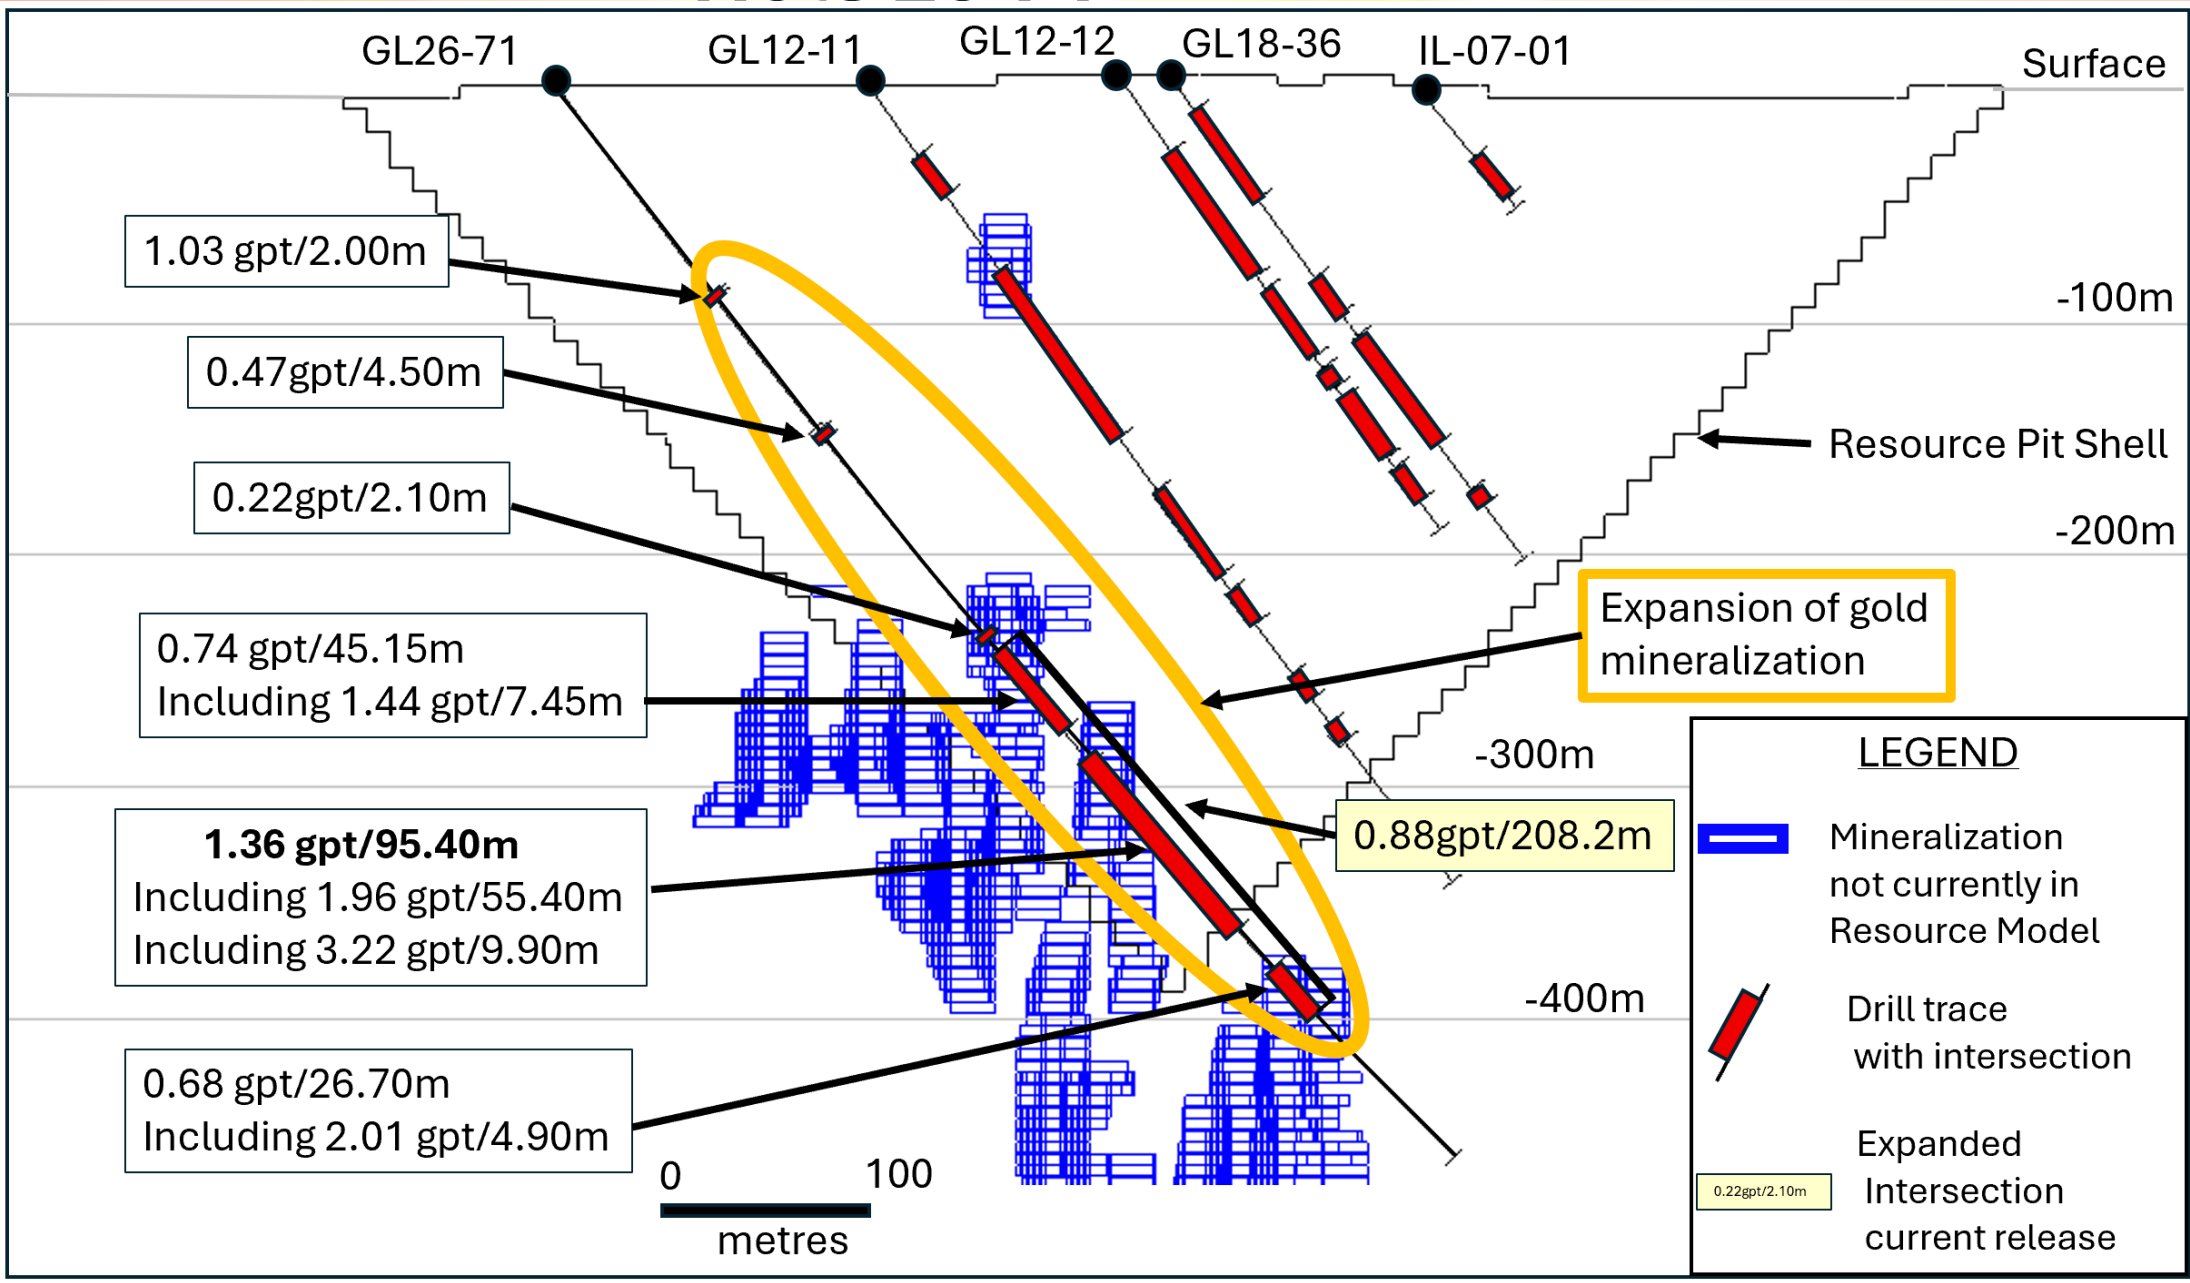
GL26-71
GL12-11
GL12-12
GL18-36
IL-07-01
Surface

1.03 gpt/2.00m

0.47gpt/4.50m

0.22gpt/2.10m

0.74 gpt/45.15m
Including 1.44 gpt/7.45m

**1.36 gpt/95.40m**
Including 1.96 gpt/55.40m
Including 3.22 gpt/9.90m

0.68 gpt/26.70m
Including 2.01 gpt/4.90m

-100m
Resource Pit Shell
-200m
Expansion of gold mineralization
-300m
0.88gpt/208.2m
-400m

0 100
metres

LEGEND
Mineralization not currently in Resource Model
Drill trace with intersection
0.22gpt/2.10m
Expanded Intersection current release